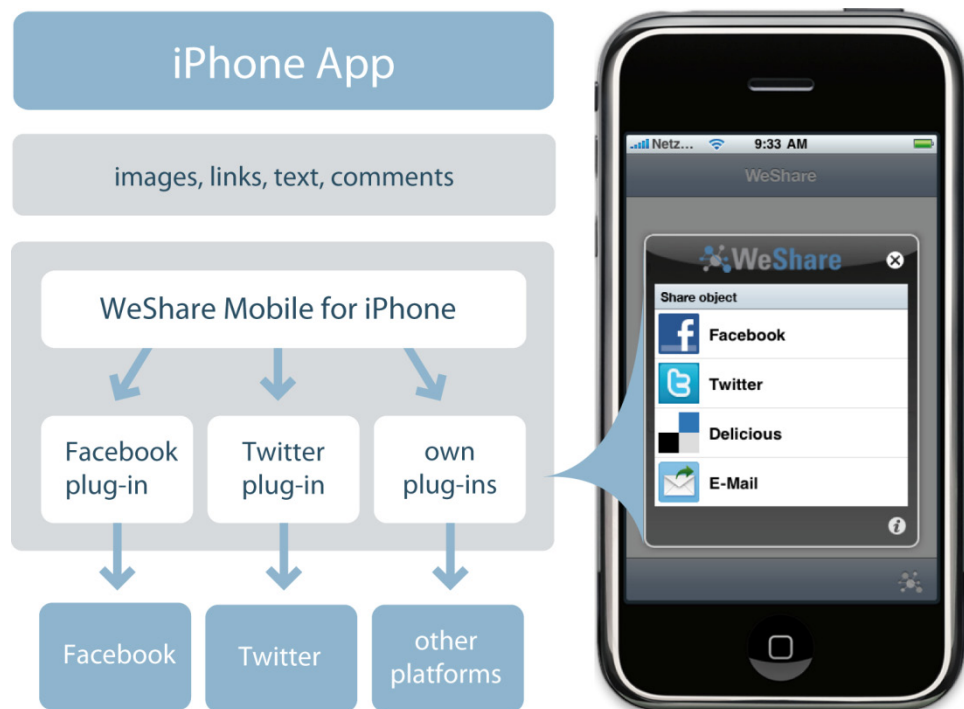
iPhone App

images, links, text, comments

WeShare Mobile for iPhone

Facebook plug-in

Twitter plug-in

own plug-ins

Facebook

Twitter

other platforms

Netz... 9:33 AM

WeShare

WeShare

Share object

Facebook

Twitter

Delicious

E-Mail